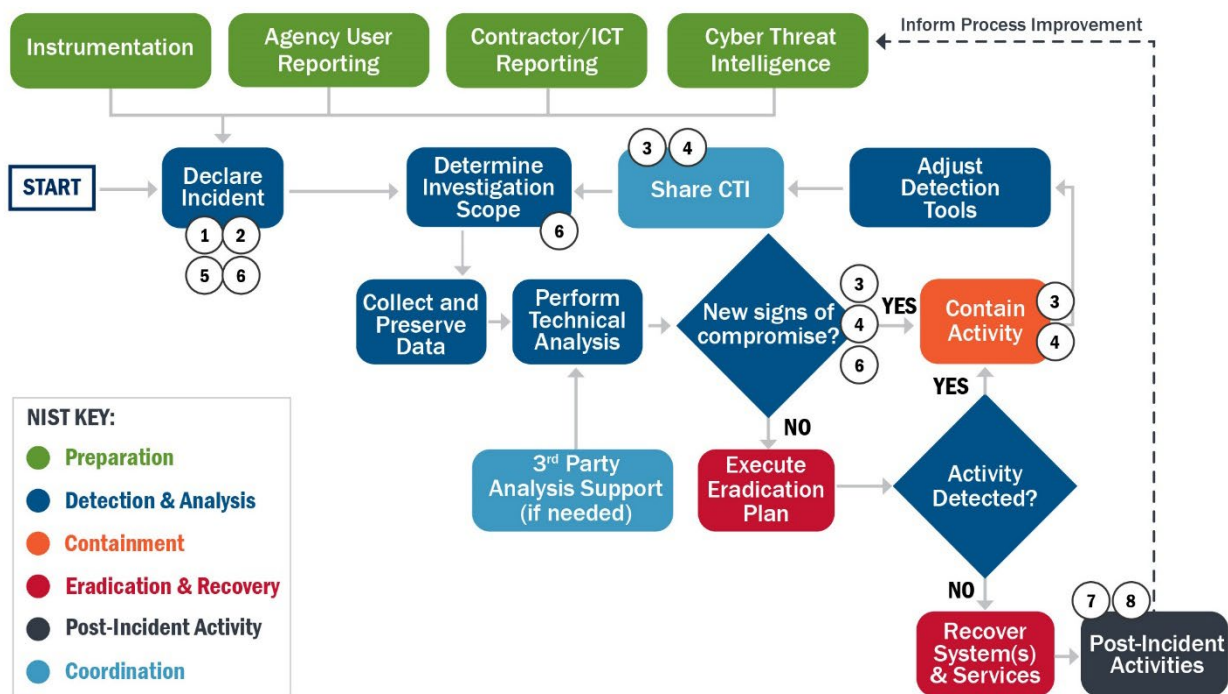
Instrumentation

Agency User Reporting

Contractor/ICT Reporting

Cyber Threat Intelligence

Inform Process Improvement

START

Declare Incident

1 2
5 6

Determine Investigation Scope

6

3 4

Share CTI

Adjust Detection Tools

Collect and Preserve Data

Perform Technical Analysis

New signs of compromise?

3
4
6

YES

Contain Activity

3
4

YES

NO

3$^{rd}$ Party Analysis Support (if needed)

Execute Eradication Plan

Activity Detected?

NO

Recover System(s) & Services

7 8

Post-Incident Activities

NIST KEY:
Preparation
Detection & Analysis
Containment
Eradication & Recovery
Post-Incident Activity
Coordination